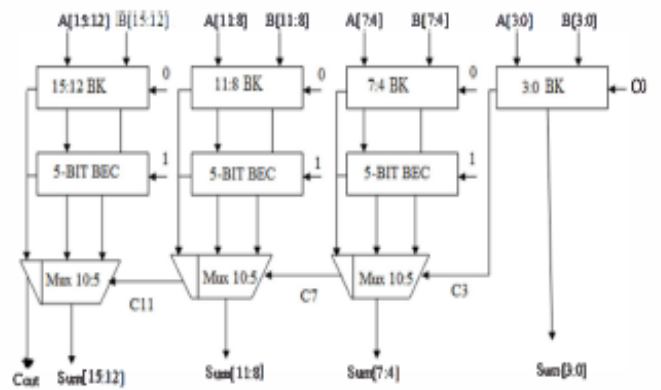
A[15:12] B[15:12] A[11:8] B[11:8] A[7:4] B[7:4] A[3:0] B[3:0]

15:12 BK 0 11:8 BK 0 7:4 BK 0 3:0 BK C0

5-BIT BEC 1 5-BIT BEC 1 5-BIT BEC 1

Mux 10:5 Mux 10:5 Mux 10:5

C11 C7 C3

Cout Sum[15:12] Sum[11:8] Sum[7:4] Sum[3:0]